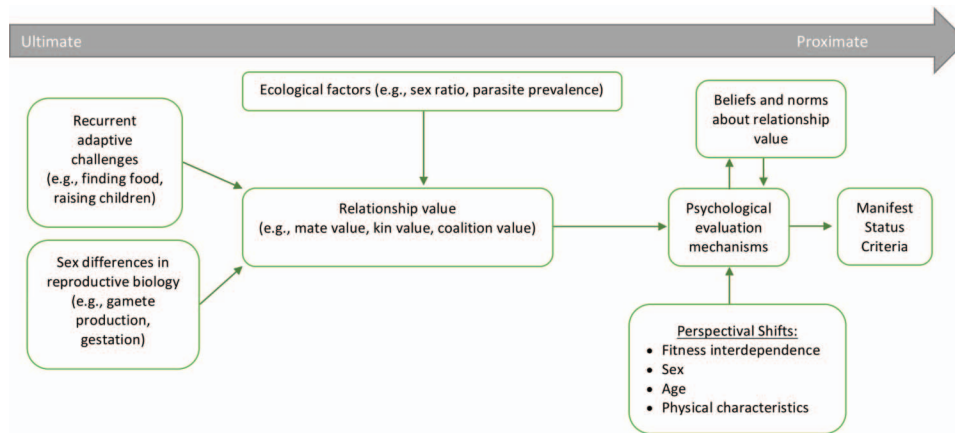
Ultimate

Proximate

Recurrent adaptive challenges (e.g., finding food, raising children)

Sex differences in reproductive biology (e.g., gamete production, gestation)

Ecological factors (e.g., sex ratio, parasite prevalence)

Relationship value (e.g., mate value, kin value, coalition value)

Beliefs and norms about relationship value

Psychological evaluation mechanisms

Manifest Status Criteria

Perspectival Shifts:
- Fitness interdependence
- Sex
- Age
- Physical characteristics